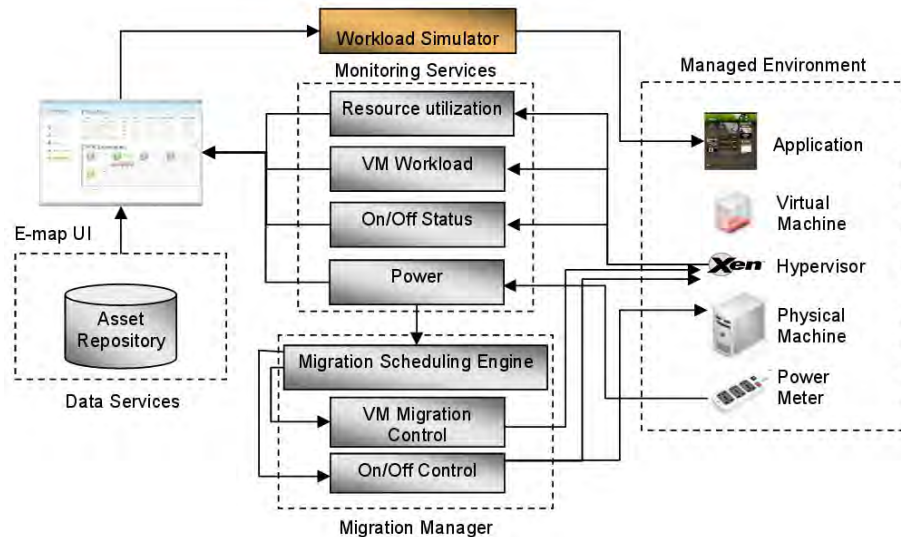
Workload Simulator

Monitoring Services

Managed Environment

Resource utilization

VM Workload

On/Off Status

Power

Application

Virtual Machine

Xen Hypervisor

Physical Machine

Power Meter

E-map UI

Asset Repository

Data Services

Migration Scheduling Engine

VM Migration Control

On/Off Control

Migration Manager